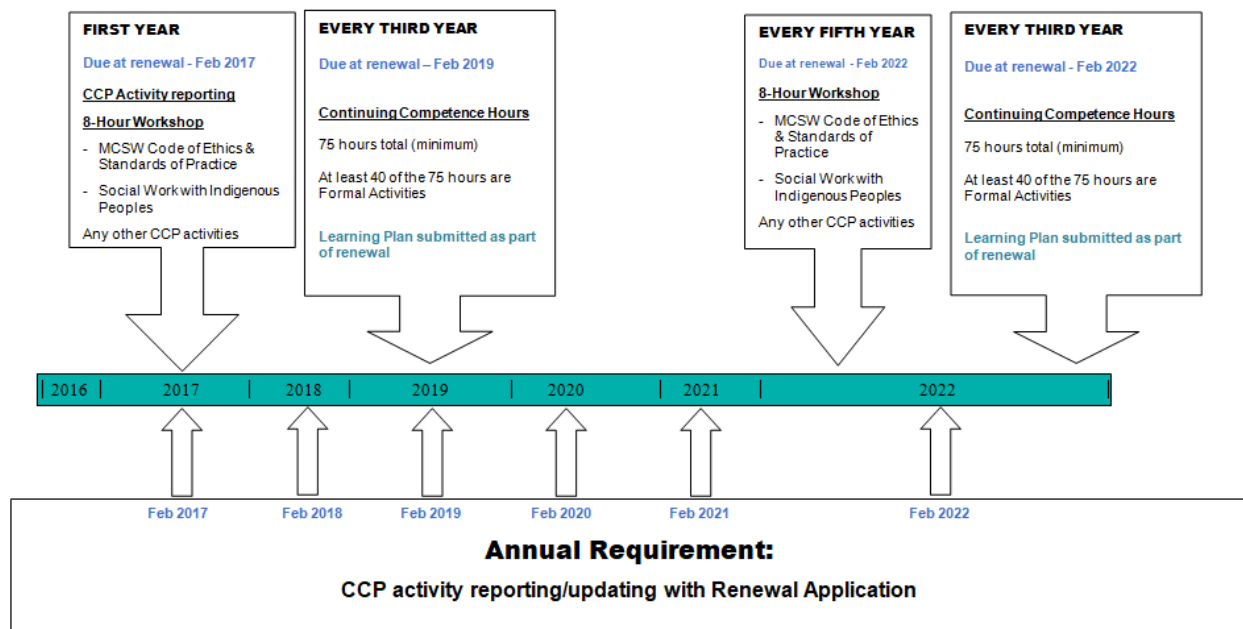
FIRST YEAR

Due at renewal - Feb 2017

CCP Activity reporting

8-Hour Workshop

- MCSW Code of Ethics & Standards of Practice
- Social Work with Indigenous Peoples

Any other CCP activities

EVERY THIRD YEAR

Due at renewal – Feb 2019

Continuing Competence Hours

75 hours total (minimum)

At least 40 of the 75 hours are Formal Activities

Learning Plan submitted as part of renewal

EVERY FIFTH YEAR

Due at renewal - Feb 2022

8-Hour Workshop

- MCSW Code of Ethics & Standards of Practice
- Social Work with Indigenous Peoples

Any other CCP activities

EVERY THIRD YEAR

Due at renewal - Feb 2022

Continuing Competence Hours

75 hours total (minimum)

At least 40 of the 75 hours are Formal Activities

Learning Plan submitted as part of renewal

2016 | 2017 | 2018 | 2019 | 2020 | 2021 | 2022

Feb 2017 Feb 2018 Feb 2019 Feb 2020 Feb 2021 Feb 2022

Annual Requirement:

CCP activity reporting/updating with Renewal Application